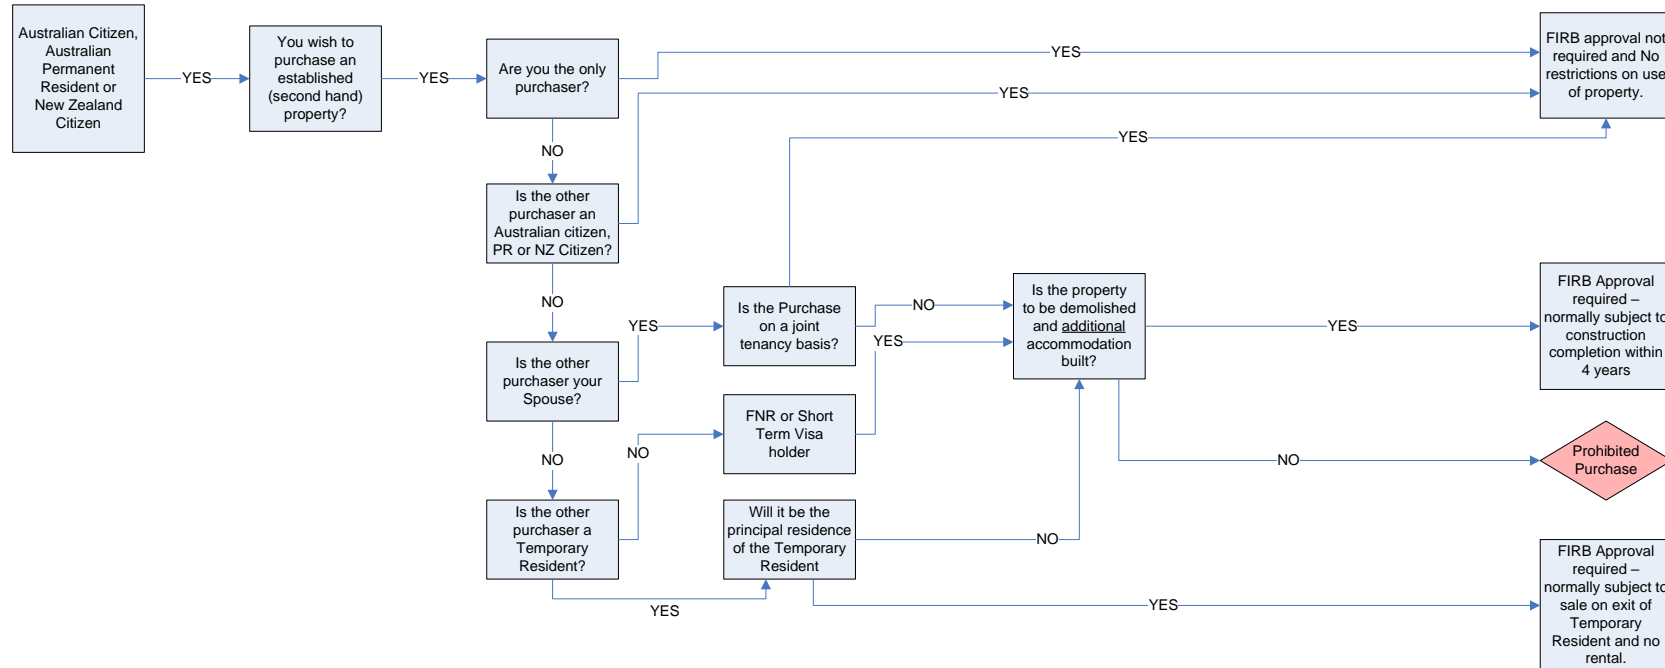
Australian Citizen, Australian Permanent Resident or New Zealand Citizen

YES

You wish to purchase an established (second hand) property?

YES

Are you the only purchaser?

YES

FIRB approval not required and No restrictions on use of property.

NO

Is the other purchaser an Australian citizen, PR or NZ Citizen?

YES

YES

NO

Is the other purchaser your Spouse?

YES

Is the Purchase on a joint tenancy basis?

NO

YES

Is the property to be demolished and additional accommodation built?

YES

FIRB Approval required – normally subject to construction completion within 4 years

NO

NO

FNR or Short Term Visa holder

NO

Prohibited Purchase

Is the other purchaser a Temporary Resident?

Will it be the principal residence of the Temporary Resident

NO

YES

YES

FIRB Approval required – normally subject to sale on exit of Temporary Resident and no rental.